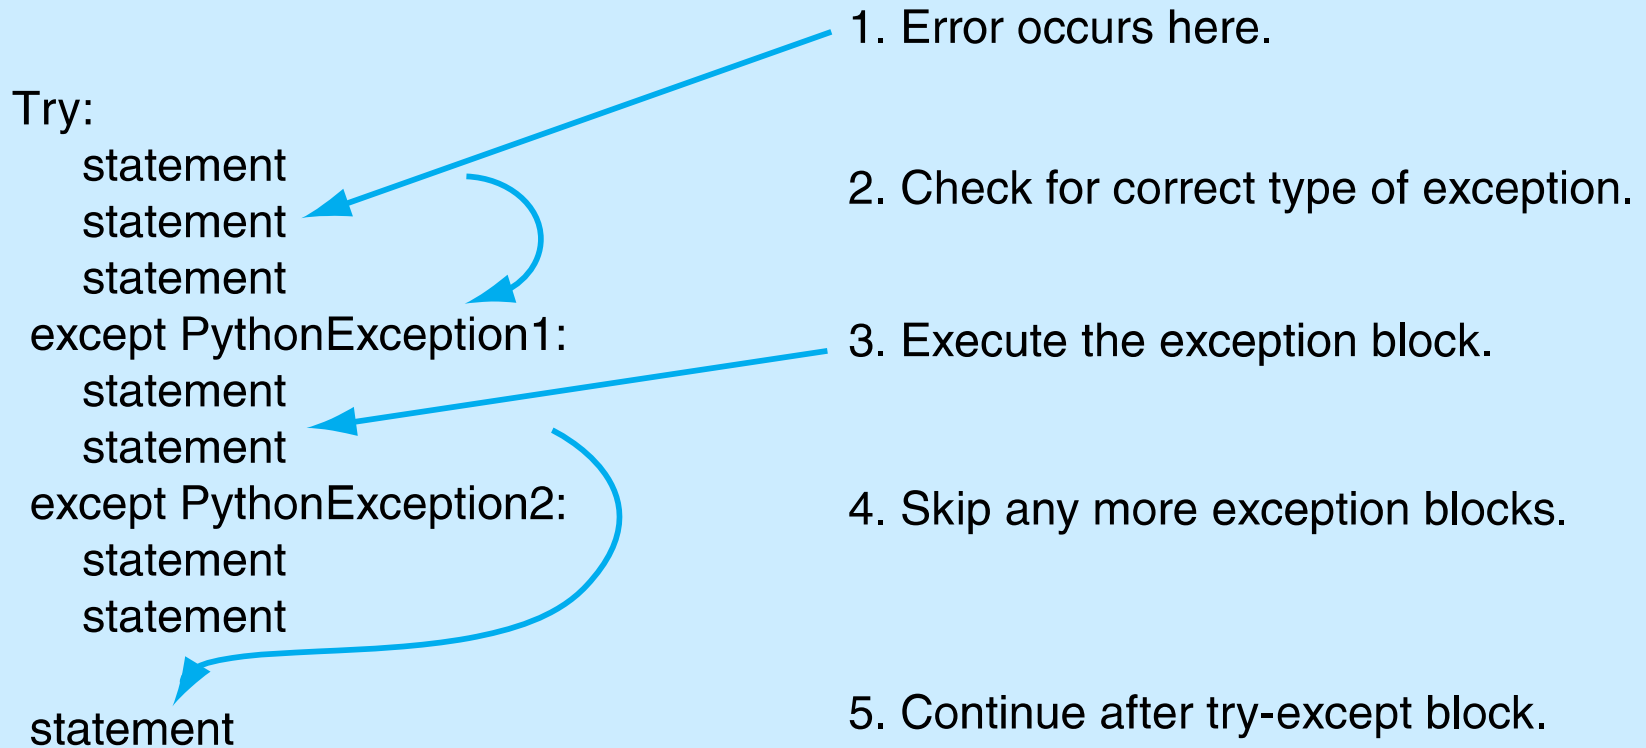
Try:
statement
statement
statement
except PythonException1:
statement
statement
except PythonException2:
statement
statement

statement

1. Error occurs here.

2. Check for correct type of exception.

3. Execute the exception block.

4. Skip any more exception blocks.

5. Continue after try-except block.